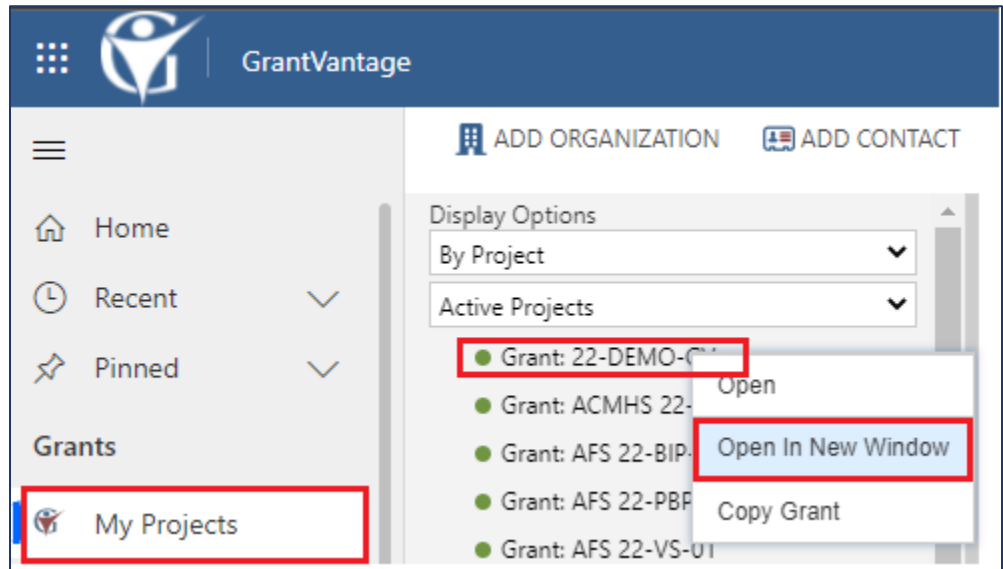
GrantVantage

ADD ORGANIZATION ADD CONTACT

Home

Recent

Pinned

Grants

My Projects

Display Options

By Project

Active Projects

Grant: 22-DEMO-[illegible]

Grant: ACMHS 22-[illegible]

Grant: AFS 22-BIP-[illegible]

Grant: AFS 22-PBP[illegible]

Grant: AFS 22-VS-01

Open

Open In New Window

Copy Grant